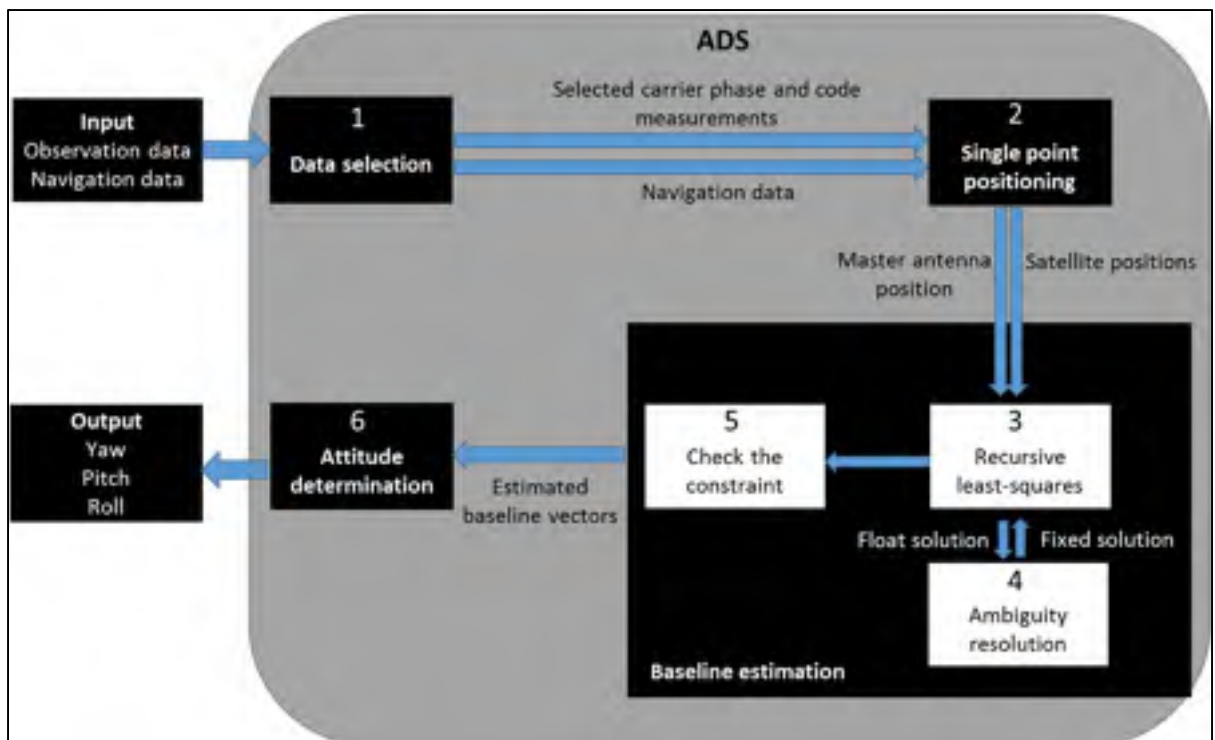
ADS

Input
Observation data
Navigation data

1
Data selection

Selected carrier phase and code measurements

Navigation data

2
Single point positioning

Master antenna position

Satellite positions

Output
Yaw
Pitch
Roll

6
Attitude determination

Estimated baseline vectors

5
Check the constraint

3
Recursive least-squares

Float solution

Fixed solution

4
Ambiguity resolution

Baseline estimation